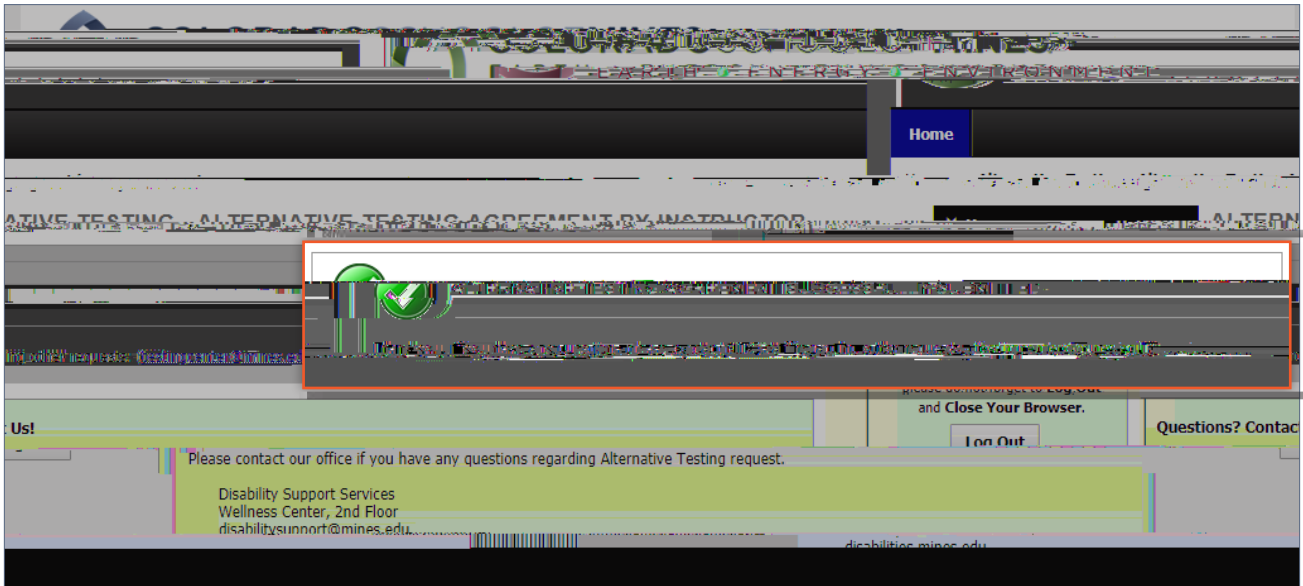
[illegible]

EARTH • ENERGY • ENVIRONMENT

Home

ATIVE TESTING - ALTERNATIVE TESTING AGREEMENT BY INSTRUCTOR

ALTERN

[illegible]

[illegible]

please do not forget to Log Out and Close Your Browser.

Log Out

t Us!

Questions? Contac

Please contact our office if you have any questions regarding Alternative Testing request.

Disability Support Services
Wellness Center, 2nd Floor
disabilitysupport@mines.edu

disabilities.mines.edu